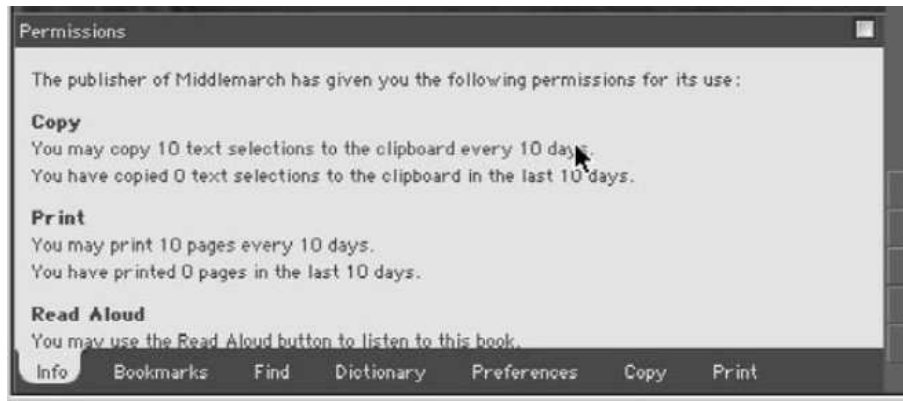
Permissions

The publisher of Middlemarch has given you the following permissions for its use:

Copy
You may copy 10 text selections to the clipboard every 10 days.
You have copied 0 text selections to the clipboard in the last 10 days.

Print
You may print 10 pages every 10 days.
You have printed 0 pages in the last 10 days.

Read Aloud
You may use the Read Aloud button to listen to this book.

Info Bookmarks Find Dictionary Preferences Copy Print